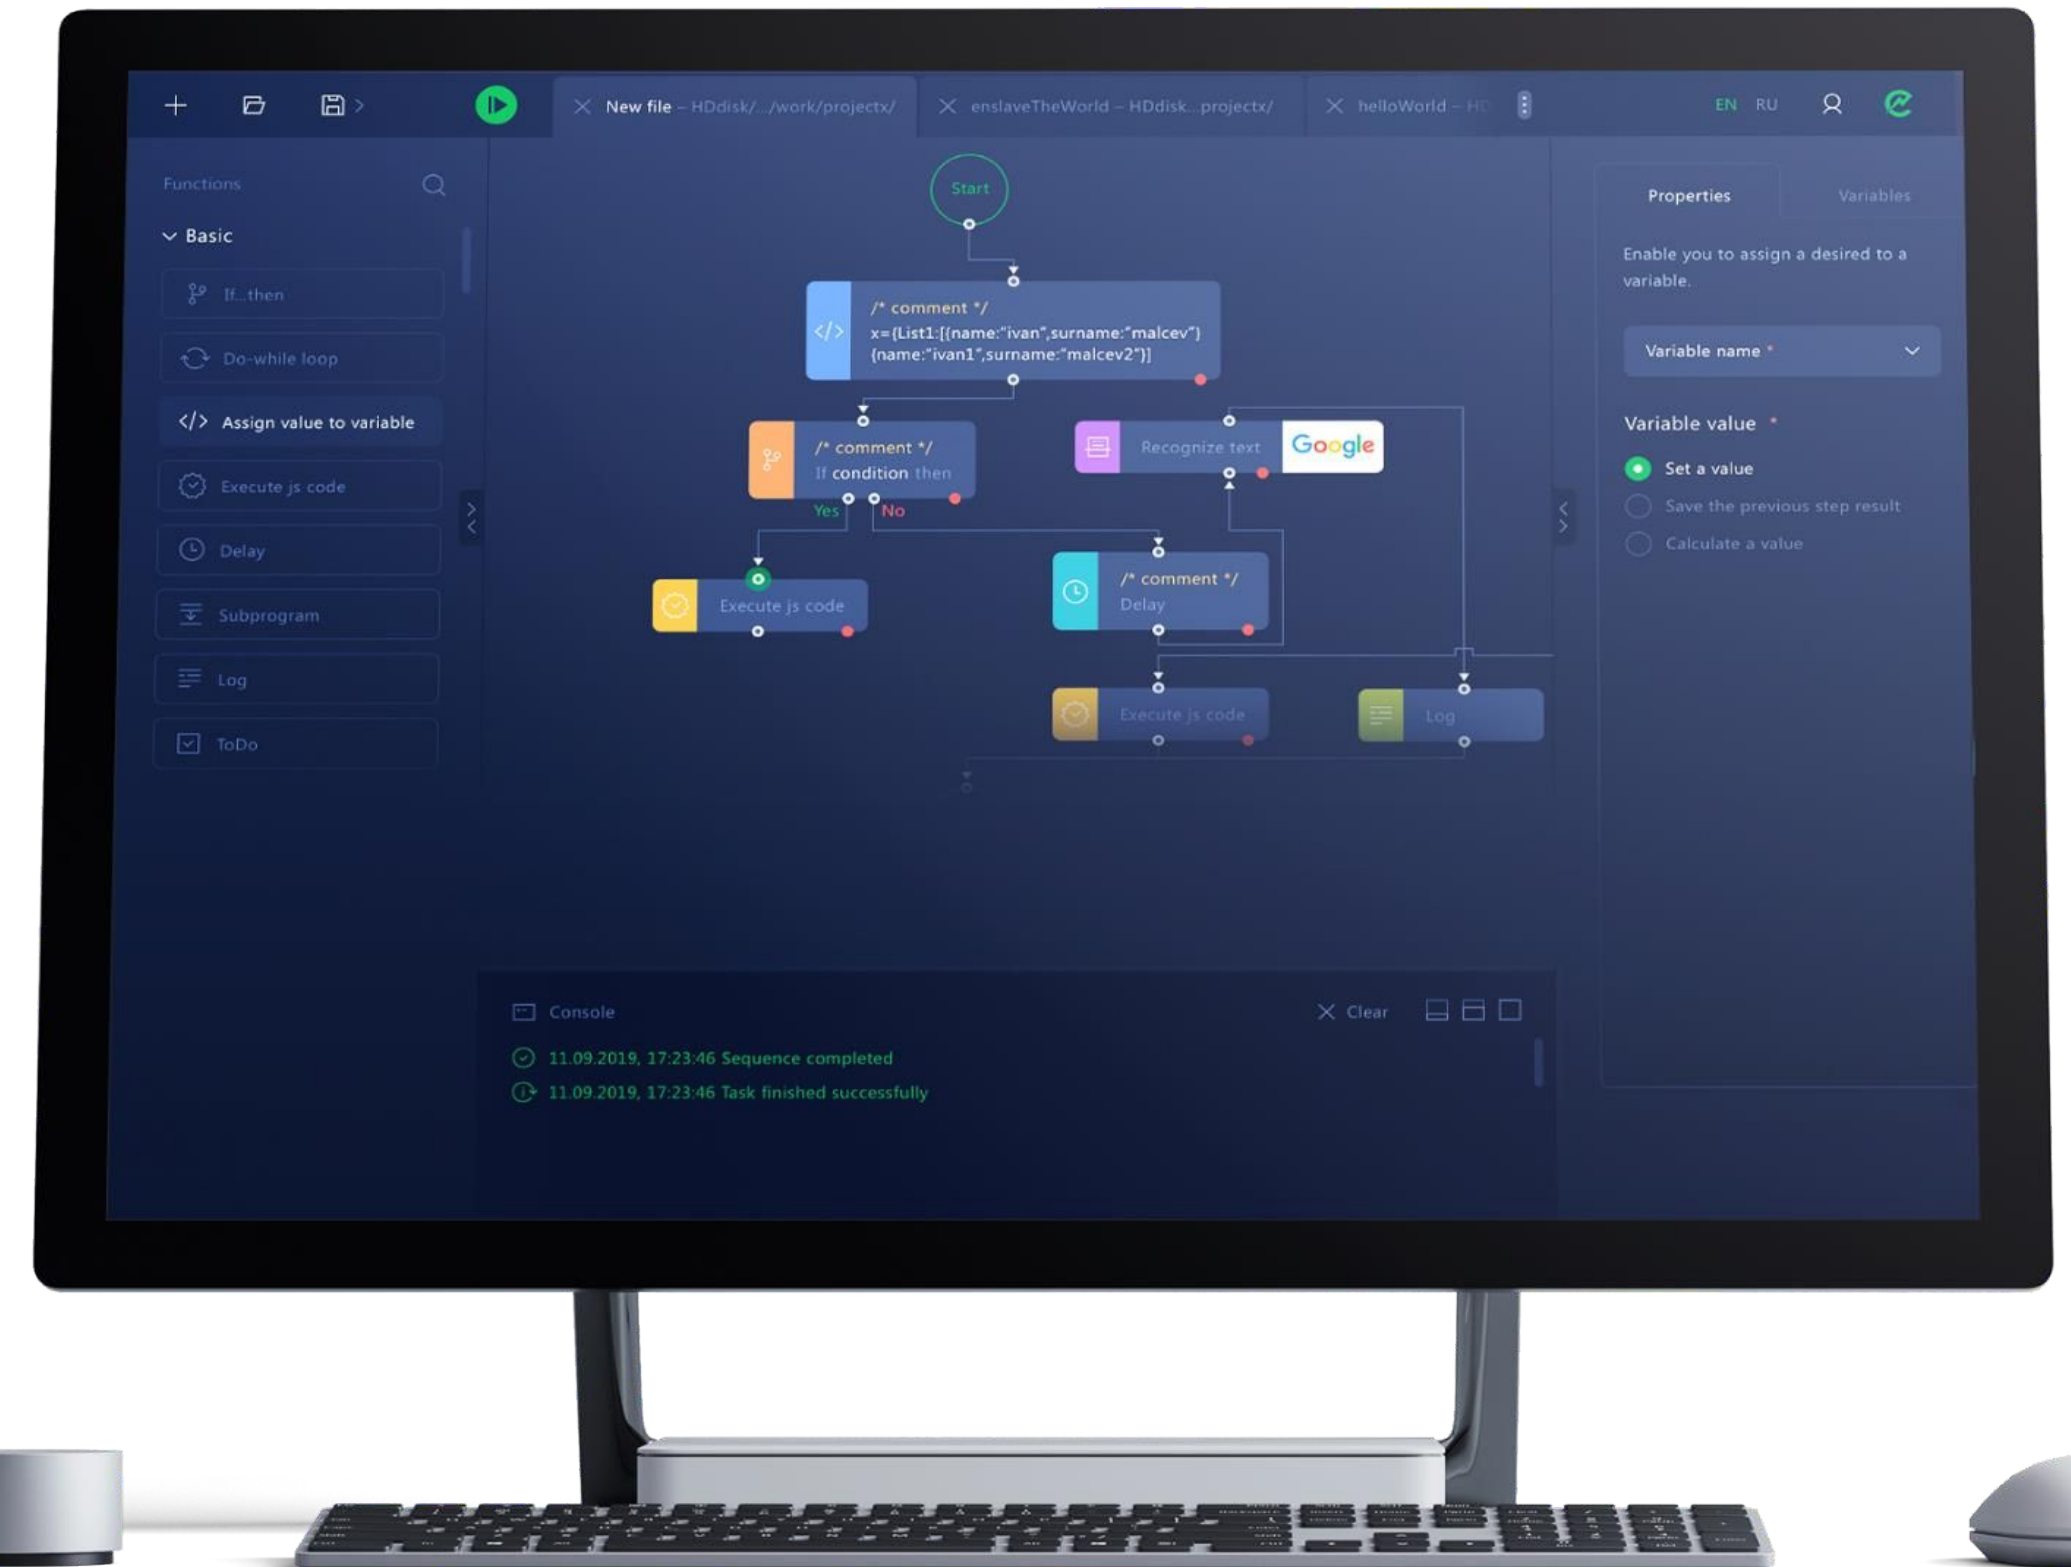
New file – HDdisk/.../work/projectx/

enslaveTheWorld – HDdisk...projectx/

helloWorld – HD

EN RU

Functions

Basic

If...then

Do-while loop

Assign value to variable

Execute js code

Delay

Subprogram

Log

ToDo

Start

/* comment */
x={List1:[{name:"ivan",surname:"malcev"}
{name:"ivan1",surname:"malcev2"}]

/* comment */
If condition then

Yes

No

Recognize text

Google

Execute js code

/* comment */
Delay

Execute js code

Log

Properties

Variables

Enable you to assign a desired to a variable.

Variable name *

Variable value *

Set a value

Save the previous step result

Calculate a value

Console

Clear

11.09.2019, 17:23:46 Sequence completed

11.09.2019, 17:23:46 Task finished successfully